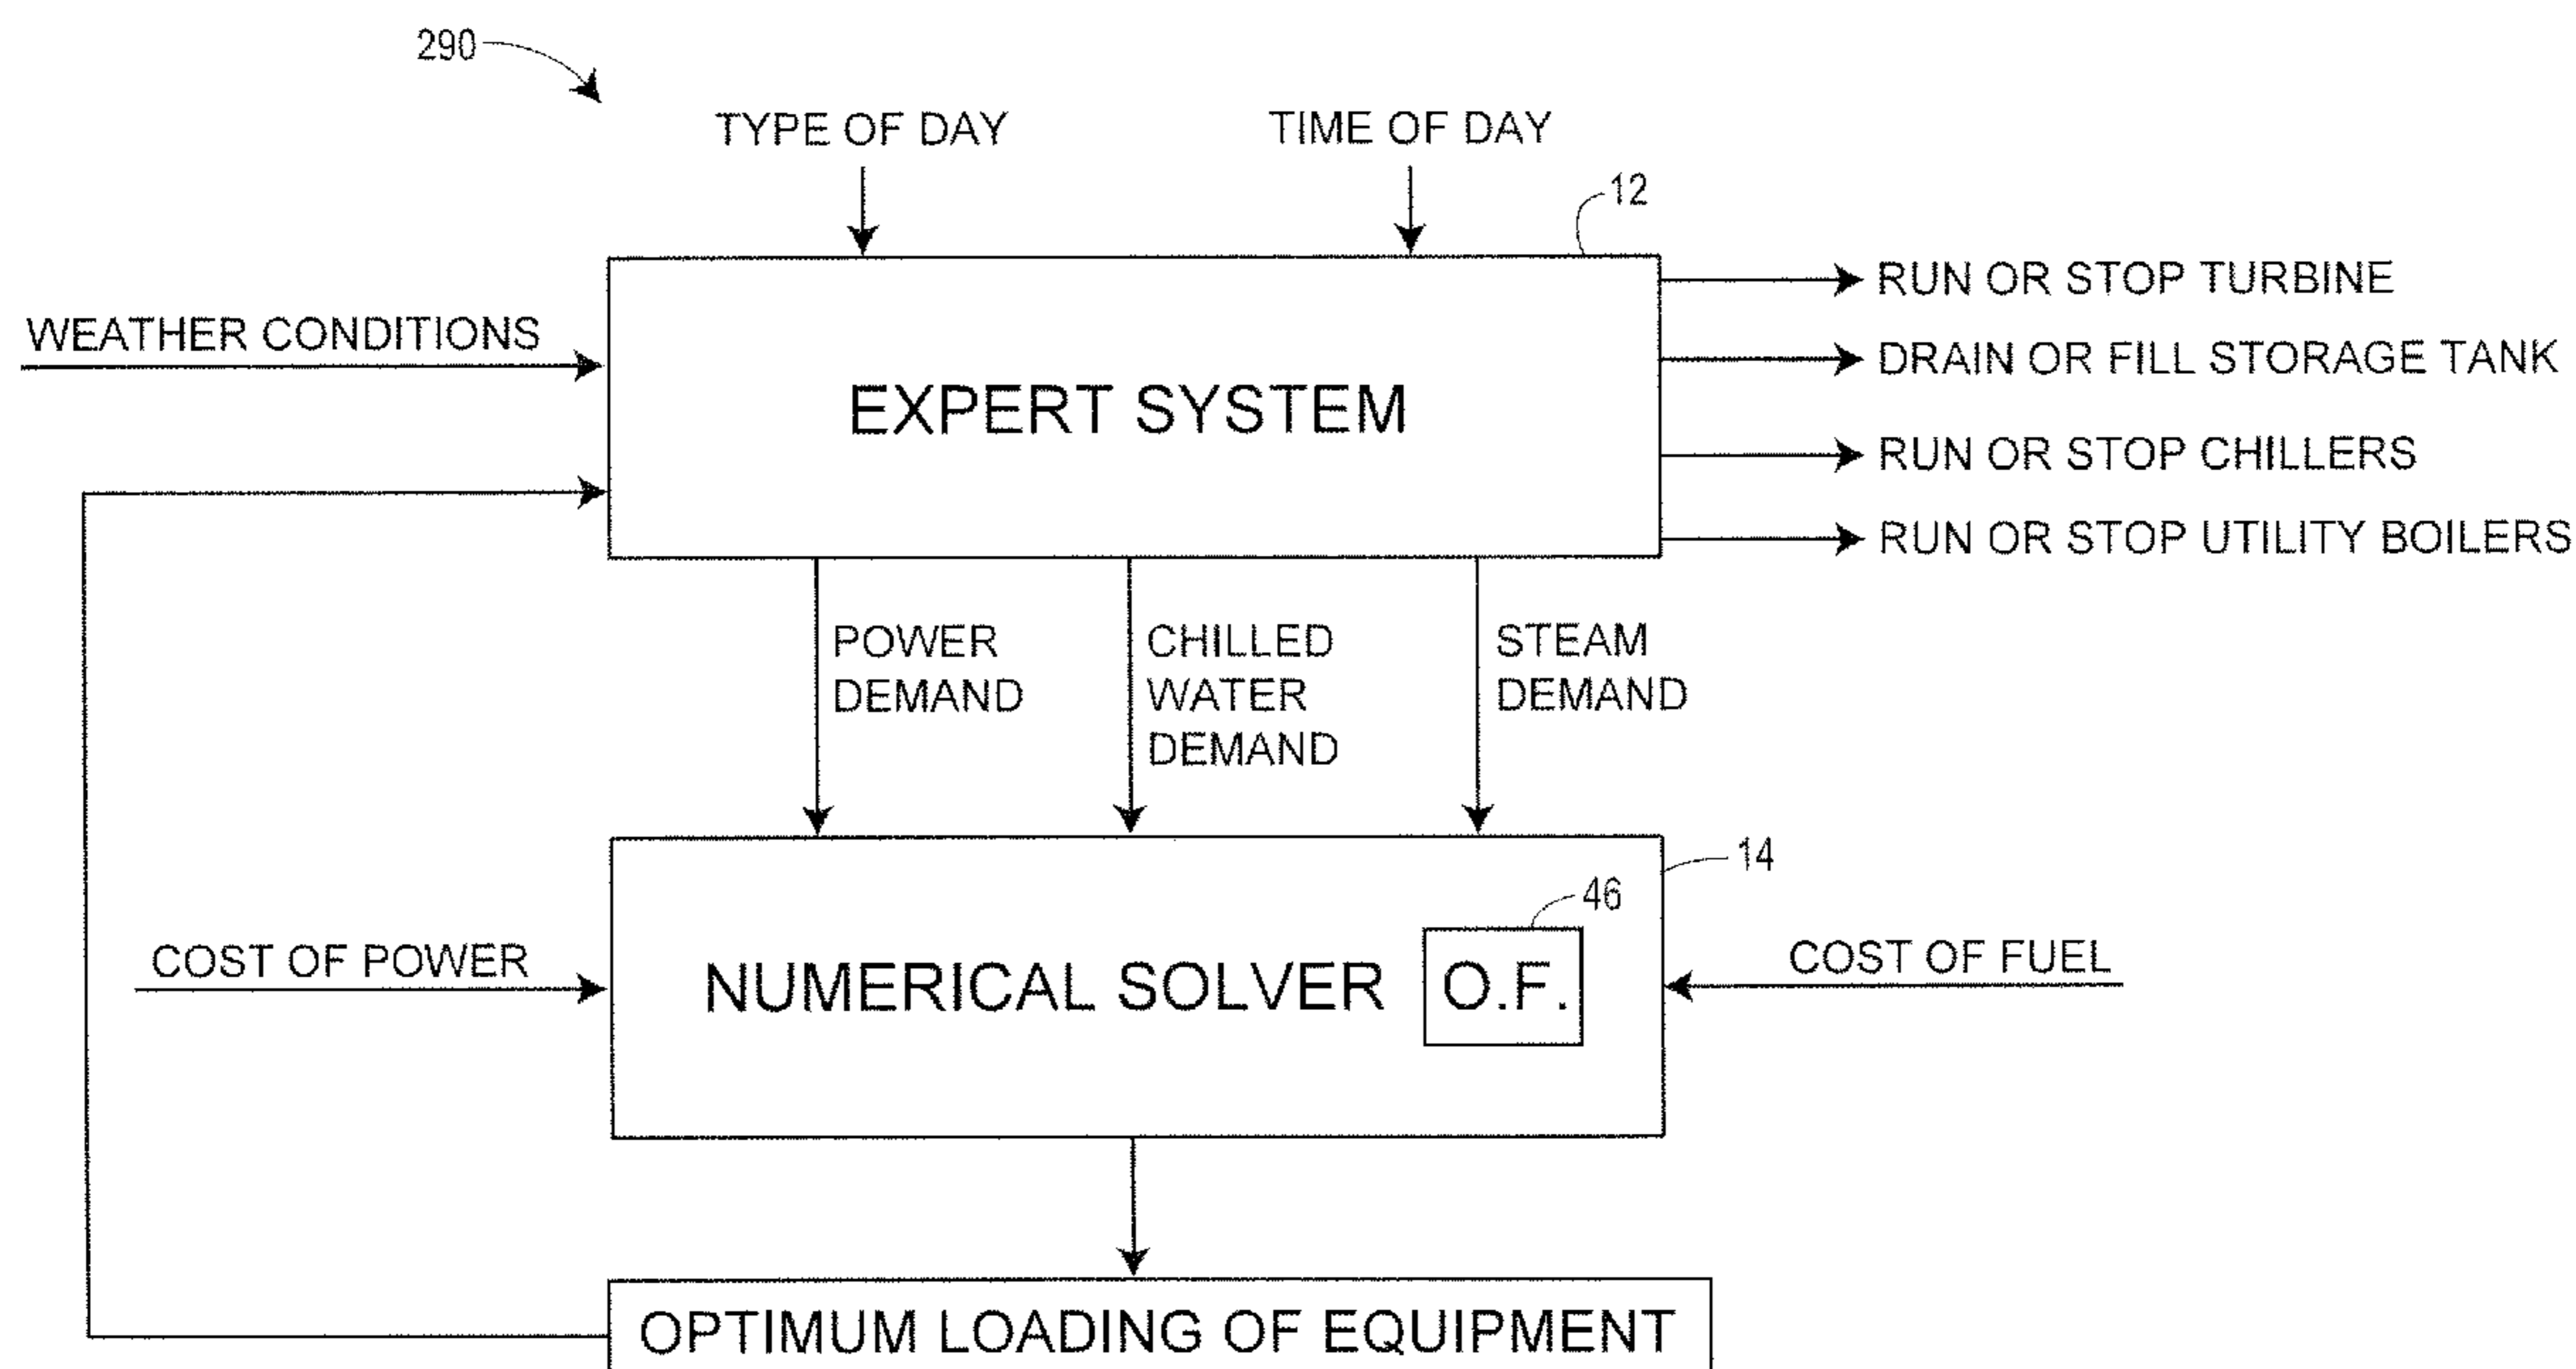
290

TYPE OF DAY

TIME OF DAY

12

WEATHER CONDITIONS

EXPERT SYSTEM

RUN OR STOP TURBINE

DRAIN OR FILL STORAGE TANK

RUN OR STOP CHILLERS

RUN OR STOP UTILITY BOILERS

POWER DEMAND

CHILLED WATER DEMAND

STEAM DEMAND

14

46

COST OF POWER

NUMERICAL SOLVER

O.F.

COST OF FUEL

OPTIMUM LOADING OF EQUIPMENT